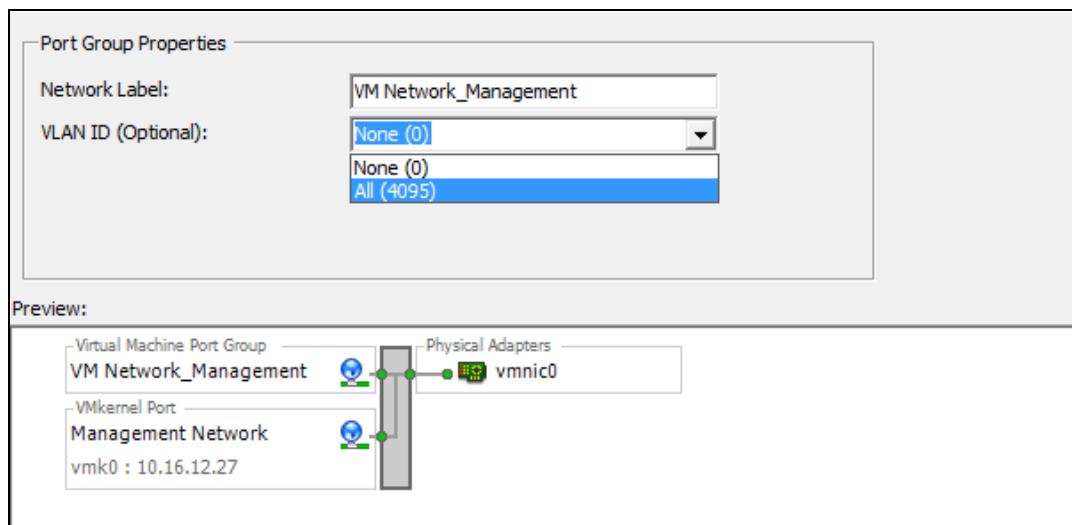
Port Group Properties
Network Label: VM Network_Management
VLAN ID (Optional): None (0)
None (0)
All (4095)

Preview:

Virtual Machine Port Group
VM Network_Management

VMkernel Port
Management Network
vmk0 : 10.16.12.27

Physical Adapters
vmnic0